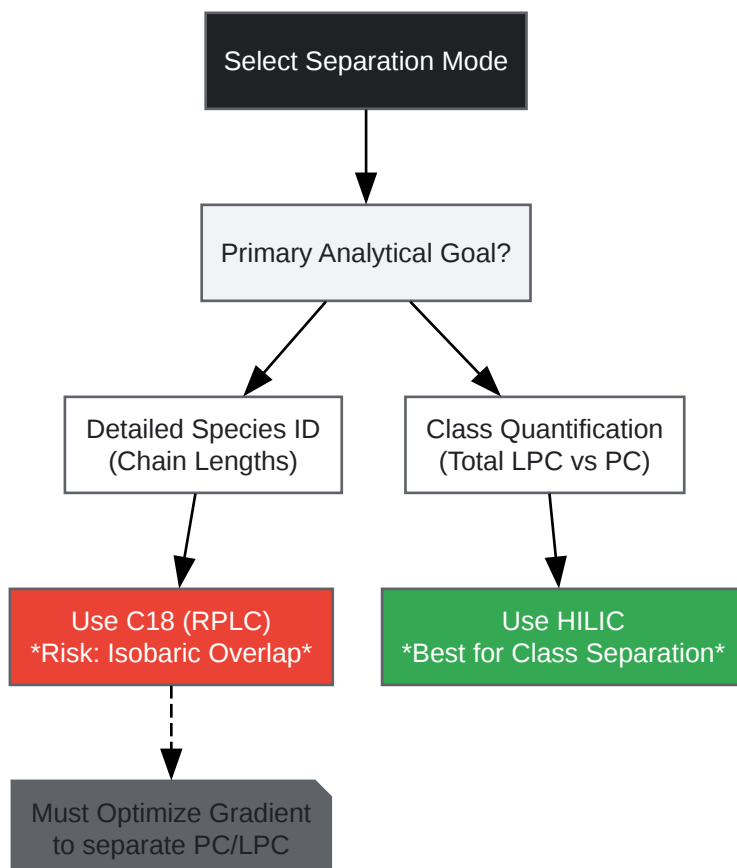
Select Separation Mode

Primary Analytical Goal?

Detailed Species ID
(Chain Lengths)

Class Quantification
(Total LPC vs PC)

Use C18 (RPLC)
*Risk: Isobaric Overlap*

Use HILIC
*Best for Class Separation*

Must Optimize Gradient
to separate PC/LPC